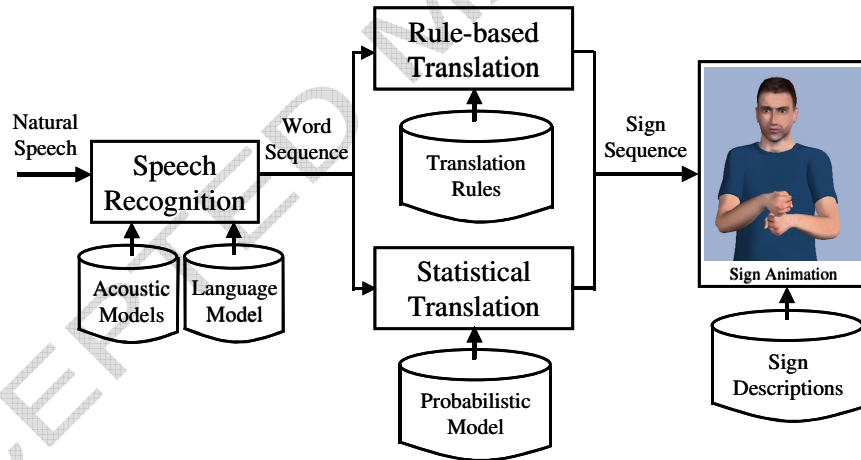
Natural Speech

Speech Recognition

Acoustic Models

Language Model

Word Sequence

Rule-based Translation

Translation Rules

Statistical Translation

Probabilistic Model

Sign Sequence

Sign Animation

Sign Descriptions

ACCEPTED MANUSCRIPT